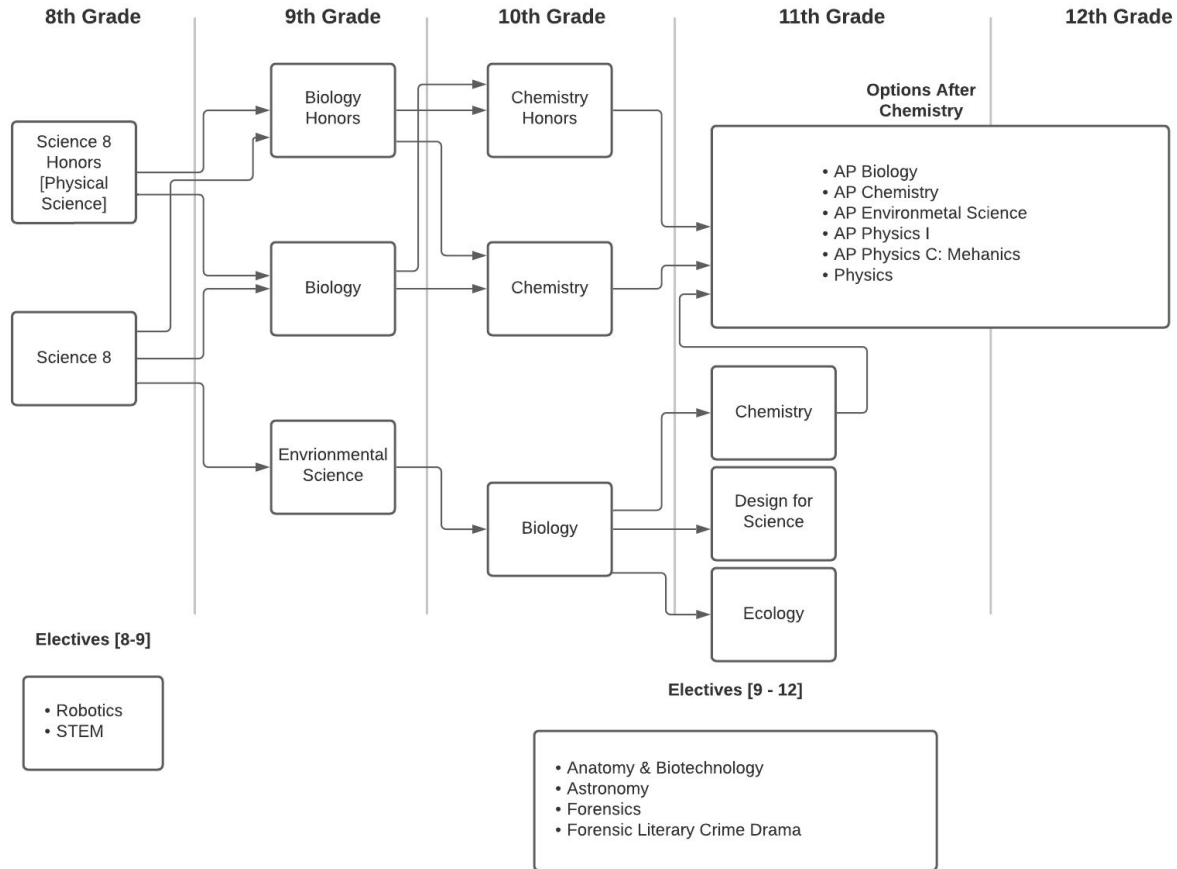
8th Grade

9th Grade

10th Grade

11th Grade

12th Grade

Science 8 Honors [Physical Science]

Science 8

Biology Honors

Biology

Envrionmental Science

Chemistry Honors

Chemistry

Biology

Options After Chemistry

• AP Biology
• AP Chemistry
• AP Environmetal Science
• AP Physics I
• AP Physics C: Mehanics
• Physics

Chemistry

Design for Science

Ecology

Electives [8-9]

• Robotics
• STEM

Electives [9 - 12]

• Anatomy & Biotechnology
• Astronomy
• Forensics
• Forensic Literary Crime Drama